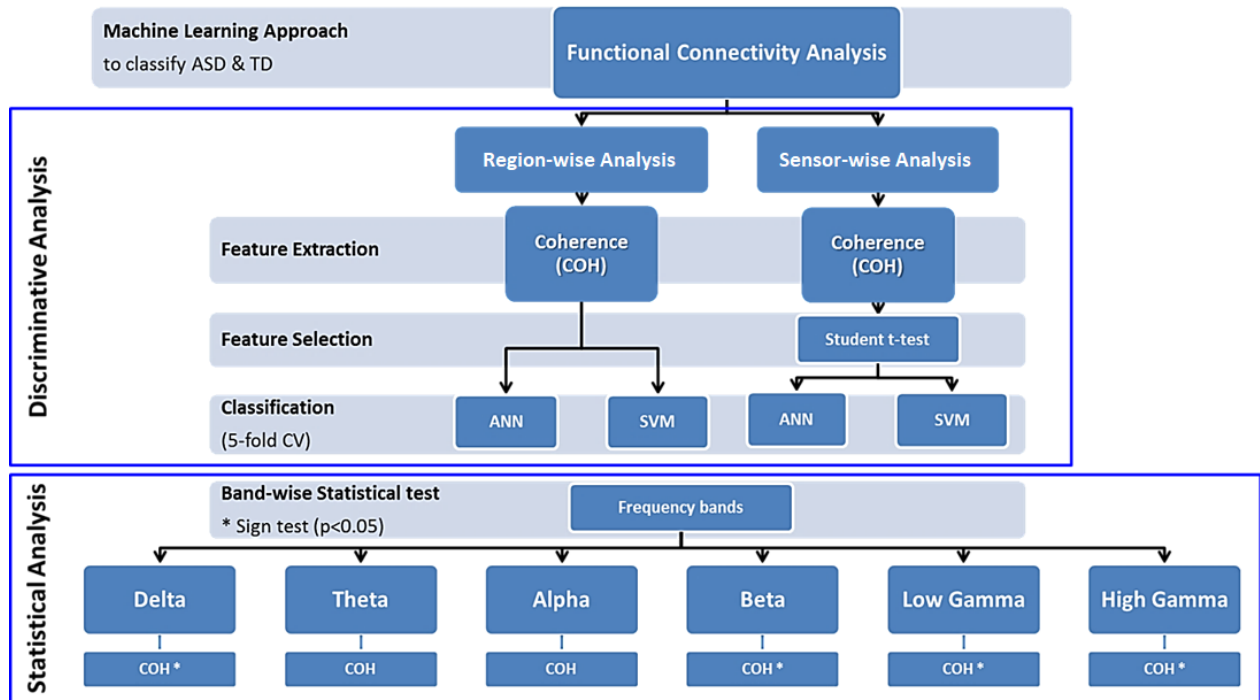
Machine Learning Approach
to classify ASD & TD

Functional Connectivity Analysis

Discriminative Analysis

Region-wise Analysis

Sensor-wise Analysis

Feature Extraction

Coherence (COH)

Coherence (COH)

Feature Selection

Student t-test

Classification
(5-fold CV)

ANN

SVM

ANN

SVM

Statistical Analysis

Band-wise Statistical test
* Sign test (p<0.05)

Frequency bands

Delta

Theta

Alpha

Beta

Low Gamma

High Gamma

COH *

COH

COH

COH *

COH *

COH *